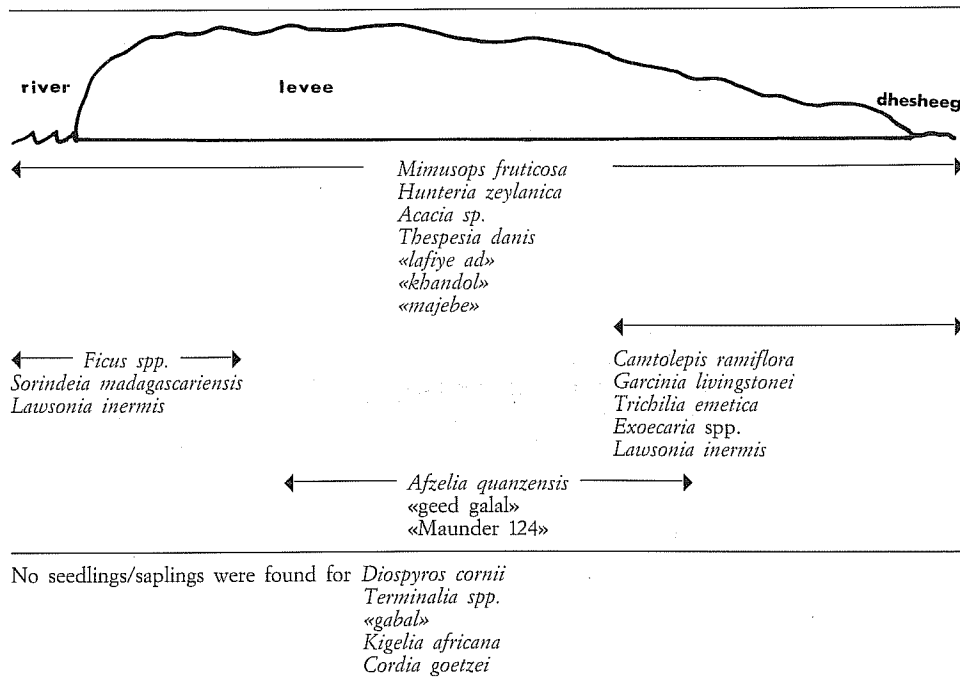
river

levee

dhesheeg

Mimusops fruticosa
Hunteria zeylanica
Acacia sp.
Thespesia danis
«lafiye ad»
«khandol»
«majebe»

Ficus spp.
Sorindeia madagascariensis
Lawsonia inermis

Camtolepis ramiflora
Garcinia livingstonei
Trichilia emetica
Exoecaria spp.
Lawsonia inermis

Afzelia quanzensis
«geed galal»
«Maunder 124»

No seedlings/saplings were found for Diospyros cornii
Terminalia spp.
«gabal»
Kigelia africana
Cordia goetzei